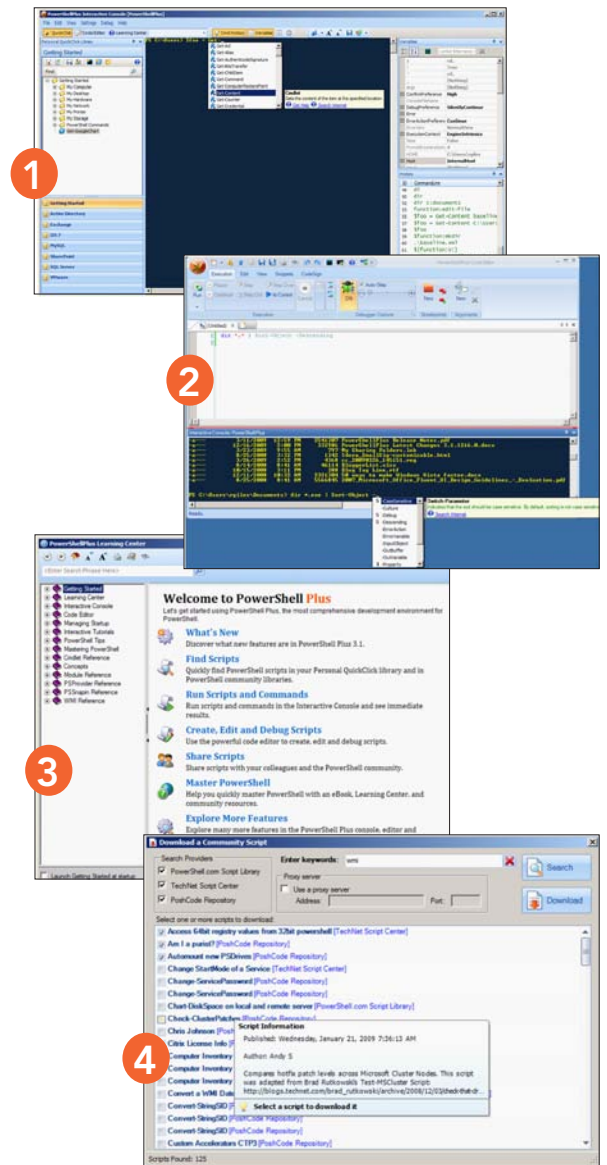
1

2

3

Welcome to PowerShell Plus

Let's get started using PowerShell Plus, the most comprehensive development environment for PowerShell.

What's New
Discover what new features are in PowerShell Plus 3.1.

Find Scripts
Quickly find PowerShell scripts in your Personal QuickClick library and in PowerShell community libraries.

Run Scripts and Commands
Run scripts and commands in the Interactive Console and see immediate results.

Create, Edit and Debug Scripts
Use the powerful code editor to create, edit and debug scripts.

Share Scripts
Share scripts with your colleagues and the PowerShell community.

Master PowerShell
Help you quickly master PowerShell with an eBook, Learning Center, and community resources.

Explore More Features
Explore many more features in the PowerShell Plus console, editor and

Getting Started
Learning Center
Interactive Console
Code Editor
Managing Startup
Interactive Tutorials
PowerShell Tips
Mastering PowerShell
Cmdlet Reference
Concepts
Module Reference
PSProvider Reference
PSSnapin Reference
WMI Reference

Launch Getting Started at startup

PowerShellPlus Learning Center

Download a Community Script

Search Providers
PowerShell.com Script Library
TechNet Script Center
PoshCode Repository

Enter keywords: wmi

Proxy server
Use a proxy server
Address: Port:

Search
Download

Select one or more scripts to download:
Access 64bit registry values from 32bit powershell [TechNet Script Center]
Am I a purist? [PoshCode Repository]
Automount new PSDrives [PoshCode Repository]
Change StartMode of a Service [TechNet Script Center]
Change-ServicePassword [PoshCode Repository]
Change-ServicePassword [PoshCode Repository]
Chart-DiskSpace on local and remote server [PowerShell.com Script Library]
Check-ClusterPatches [PoshCode Repository]
Chris Johnson [PoshCode
Citrix License Info [P
Computer Inventory
Computer Inventory
Computer Inventory
Convert a WMI Date
Convert-StringSID [P
Convert-StringSID [PoshCode Repository]
Convert-StringSID [PoshCode Repository]
Custom Accelerators CTP3 [PoshCode Repository]

Script Information
Published: Wednesday, January 21, 2009 7:36:13 AM
Author: Andy S
Compares hotfix patch levels across Microsoft Cluster Nodes. This script was adapted from Brad Rutkowski's Test-MSCluster Script http://blogs.technet.com/brad_rutkowski/archive/2008/12/03/check-that-dr...
Select a script to download it

4

Scripts Found: 125